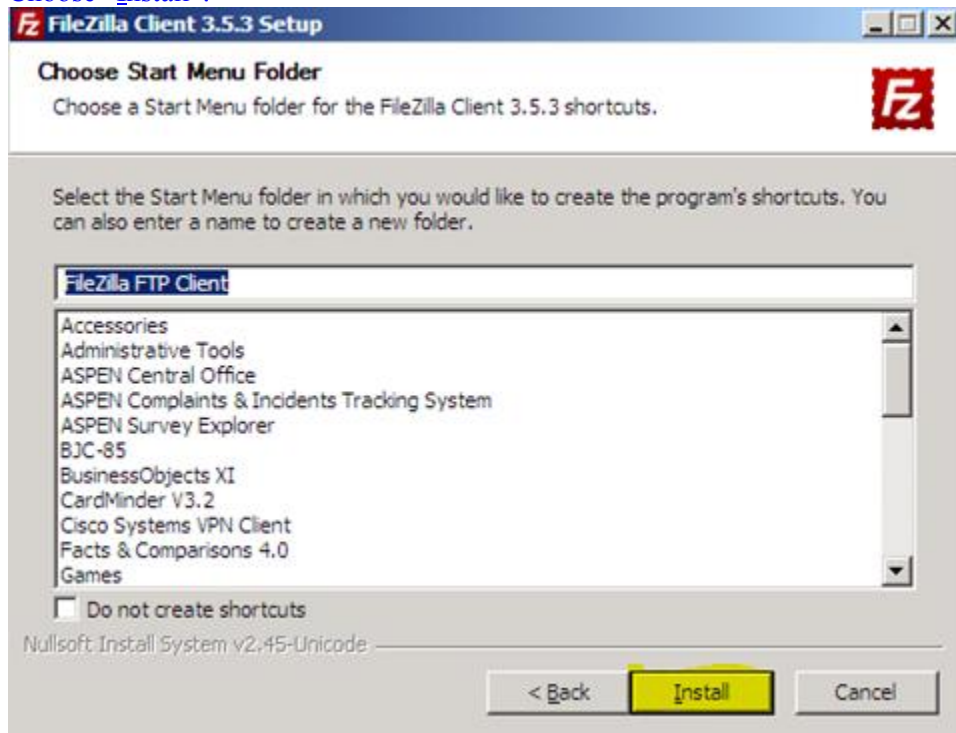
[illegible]

FileZilla Client 3.5.3 Setup

Choose Start Menu Folder

Choose a Start Menu folder for the FileZilla Client 3.5.3 shortcuts.

Fz

Select the Start Menu folder in which you would like to create the program's shortcuts. You can also enter a name to create a new folder.

FileZilla FTP Client

Accessories
Administrative Tools
ASPEN Central Office
ASPEN Complaints & Incidents Tracking System
ASPEN Survey Explorer
BJC-85
BusinessObjects XI
CardMinder V3.2
Cisco Systems VPN Client
Facts & Comparisons 4.0
Games

Do not create shortcuts

Nullsoft Install System v2.45-Unicode

< Back

Install

Cancel